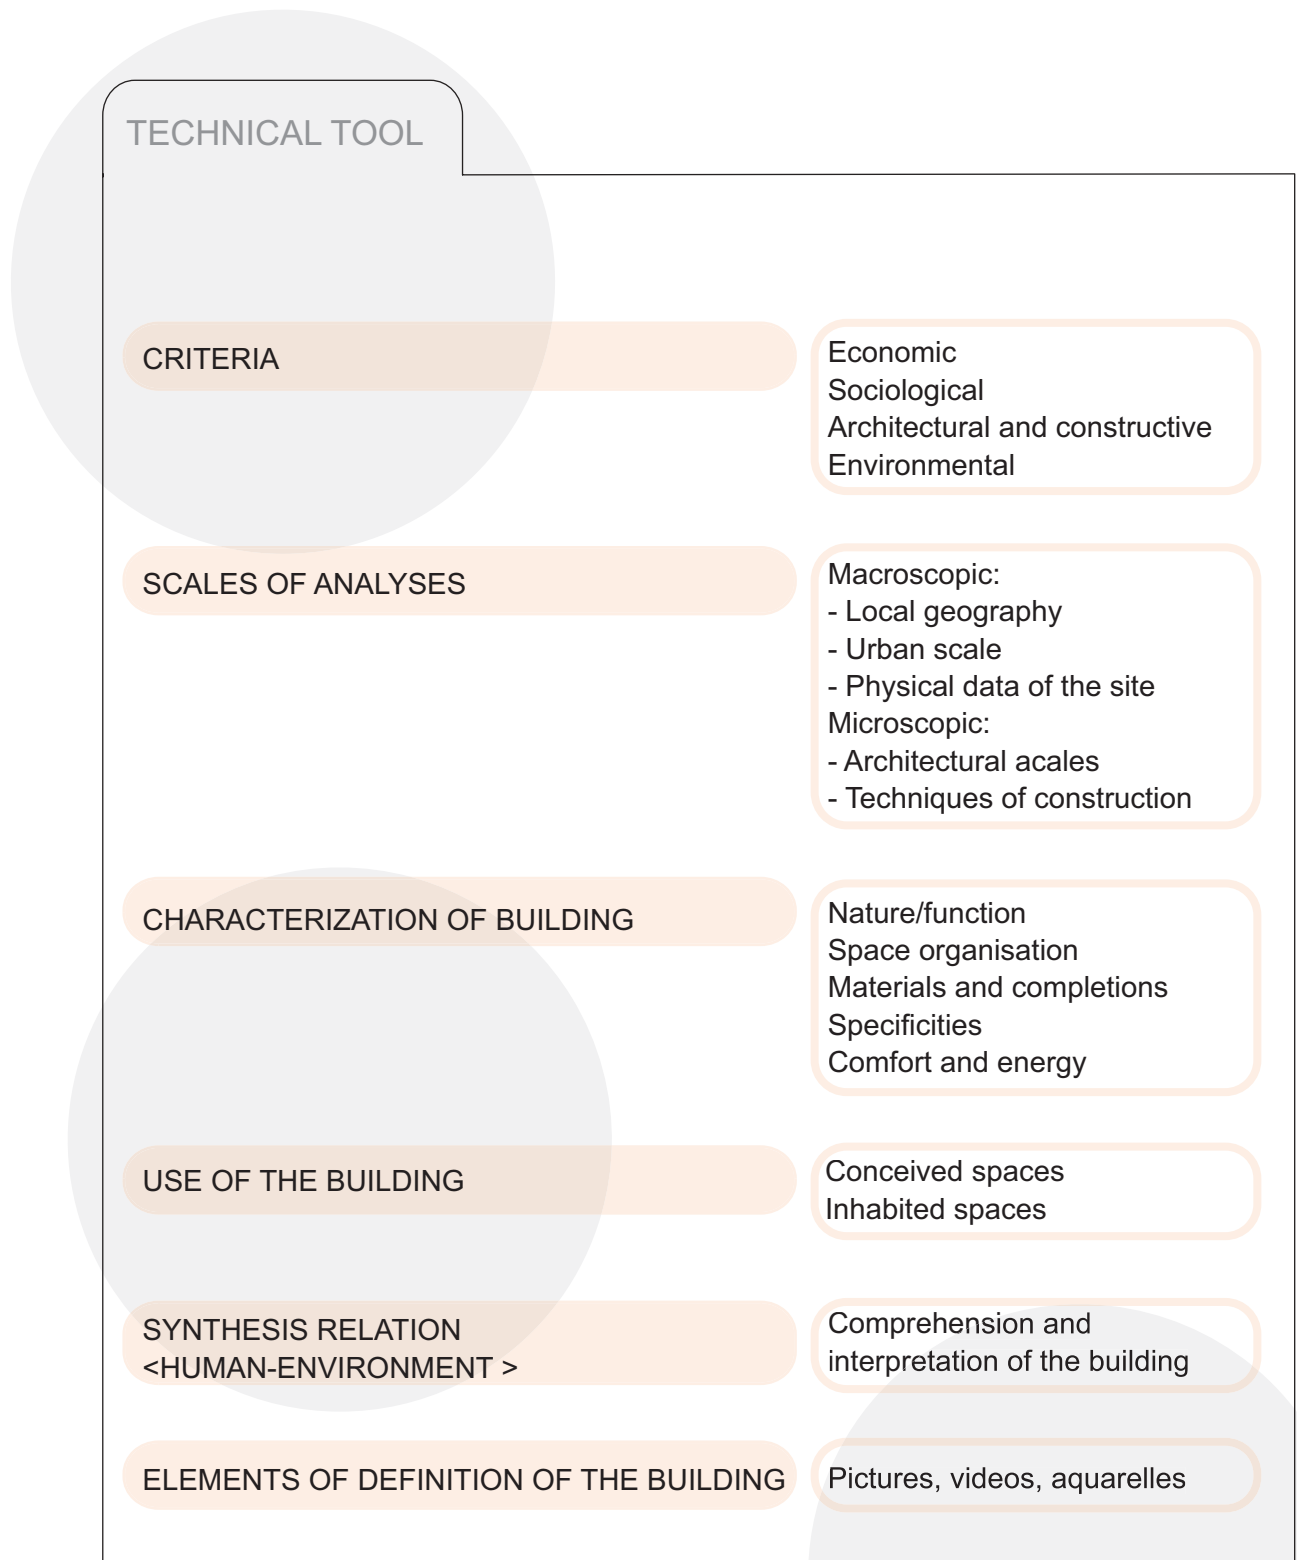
TECHNICAL TOOL

CRITERIA

Economic
Sociological
Architectural and constructive
Environmental

SCALES OF ANALYSES

Macroscopic:
- Local geography
- Urban scale
- Physical data of the site
Microscopic:
- Architectural acales
- Techniques of construction

CHARACTERIZATION OF BUILDING

Nature/function
Space organisation
Materials and completions
Specificities
Comfort and energy

USE OF THE BUILDING

Conceived spaces
Inhabited spaces

SYNTHESIS RELATION <HUMAN-ENVIRONMENT >

Comprehension and interpretation of the building

ELEMENTS OF DEFINITION OF THE BUILDING

Pictures, videos, aquarelles